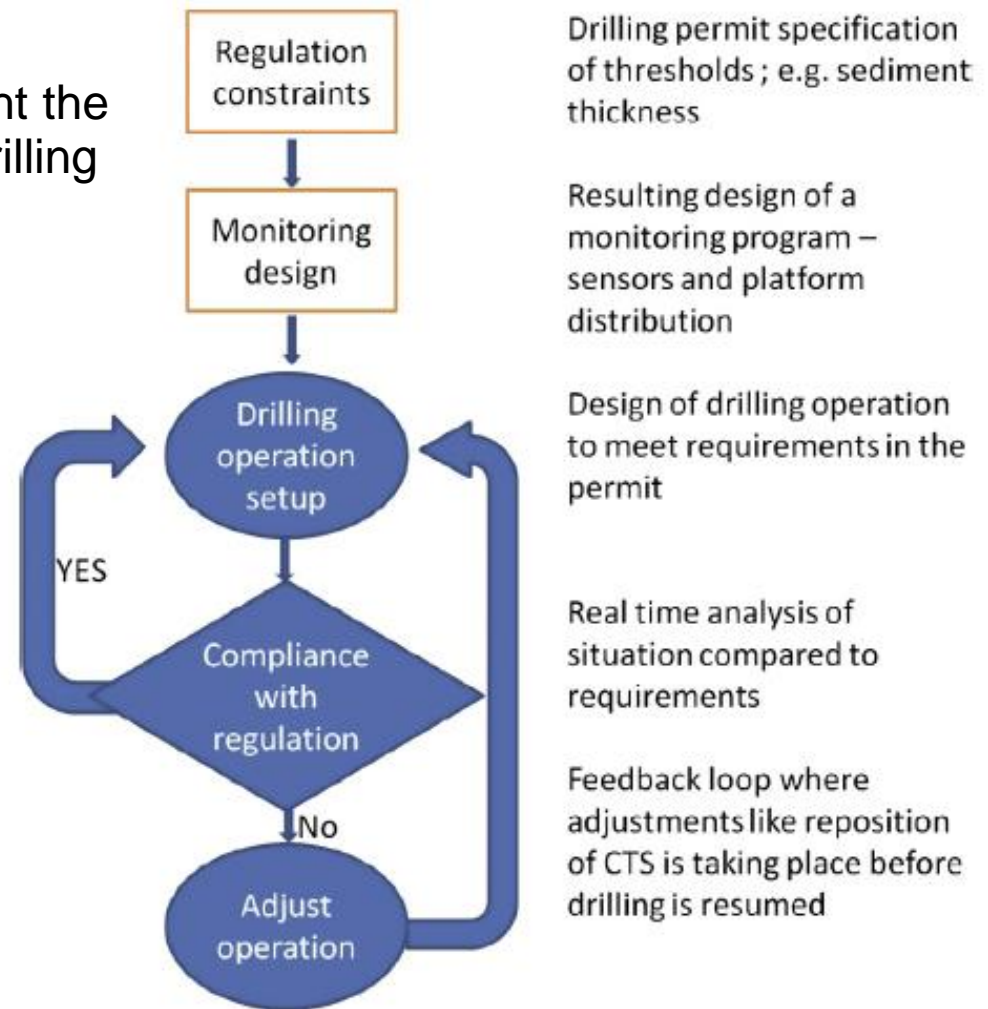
nt the
illing

Regulation constraints

Monitoring design

Drilling operation setup

YES

Compliance with regulation

No

Adjust operation

Drilling permit specification of thresholds ; e.g. sediment thickness

Resulting design of a monitoring program – sensors and platform distribution

Design of drilling operation to meet requirements in the permit

Real time analysis of situation compared to requirements

Feedback loop where adjustments like reposition of CTS is taking place before drilling is resumed